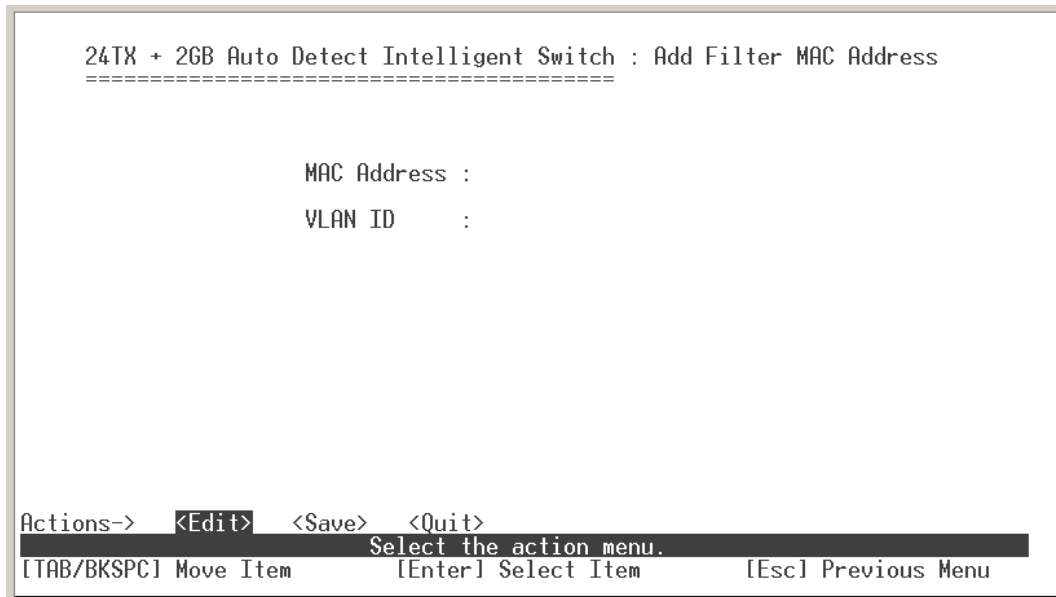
24TX + 2GB Auto Detect Intelligent Switch : Add Filter MAC Address
========================================

MAC Address :

VLAN ID :

Actions-> <Edit> <Save> <Quit>
Select the action menu.
[TAB/BKSPC] Move Item [Enter] Select Item [Esc] Previous Menu